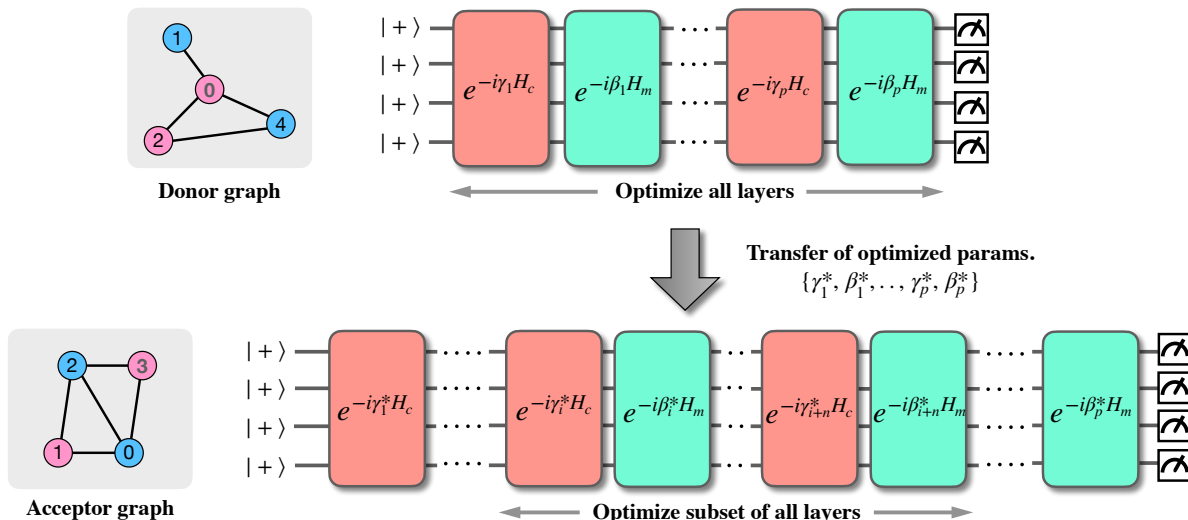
1
0
2
4

Donor graph

$|+\rangle$
$|+\rangle$
$|+\rangle$
$|+\rangle$

$e^{-i\gamma_1 H_c}$ $e^{-i\beta_1 H_m}$ $\cdots$ $e^{-i\gamma_p H_c}$ $e^{-i\beta_p H_m}$

Optimize all layers

Transfer of optimized params.
$\{\gamma_1^*, \beta_1^*, \ldots, \gamma_p^*, \beta_p^*\}$

2
3
1
0

Acceptor graph

$|+\rangle$
$|+\rangle$
$|+\rangle$
$|+\rangle$

$e^{-i\gamma_1^* H_c}$ $\cdots$ $e^{-i\gamma_i^* H_c}$ $e^{-i\beta_i^* H_m}$ $\cdots$ $e^{-i\gamma_{i+n}^* H_c}$ $e^{-i\beta_{i+n}^* H_m}$ $\cdots$ $e^{-i\beta_p^* H_m}$

Optimize subset of all layers